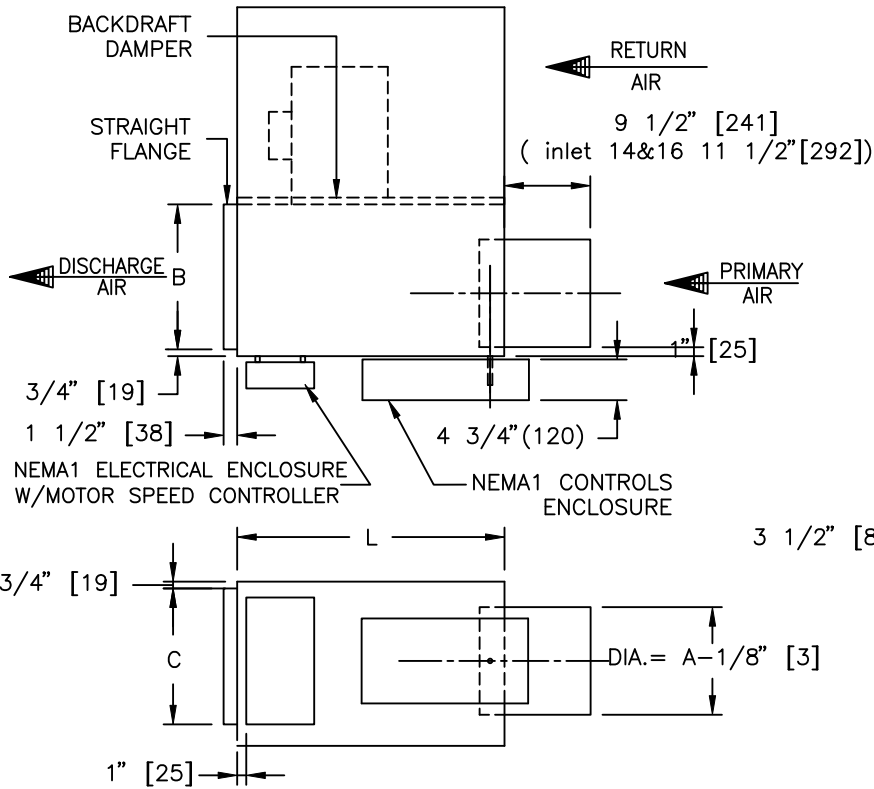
BACKDRAFT DAMPER

RETURN AIR

STRAIGHT FLANGE

9 1/2" [241]
( inlet 14&16 11 1/2"[292])

DISCHARGE AIR

B

PRIMARY AIR

1" [25]

3/4" [19]

1 1/2" [38]

4 3/4"(120)

NEMA1 ELECTRICAL ENCLOSURE W/MOTOR SPEED CONTROLLER

NEMA1 CONTROLS ENCLOSURE

L

3 1/2" [8

3/4" [19]

C

DIA.= A−1/8" [3]

1" [25]